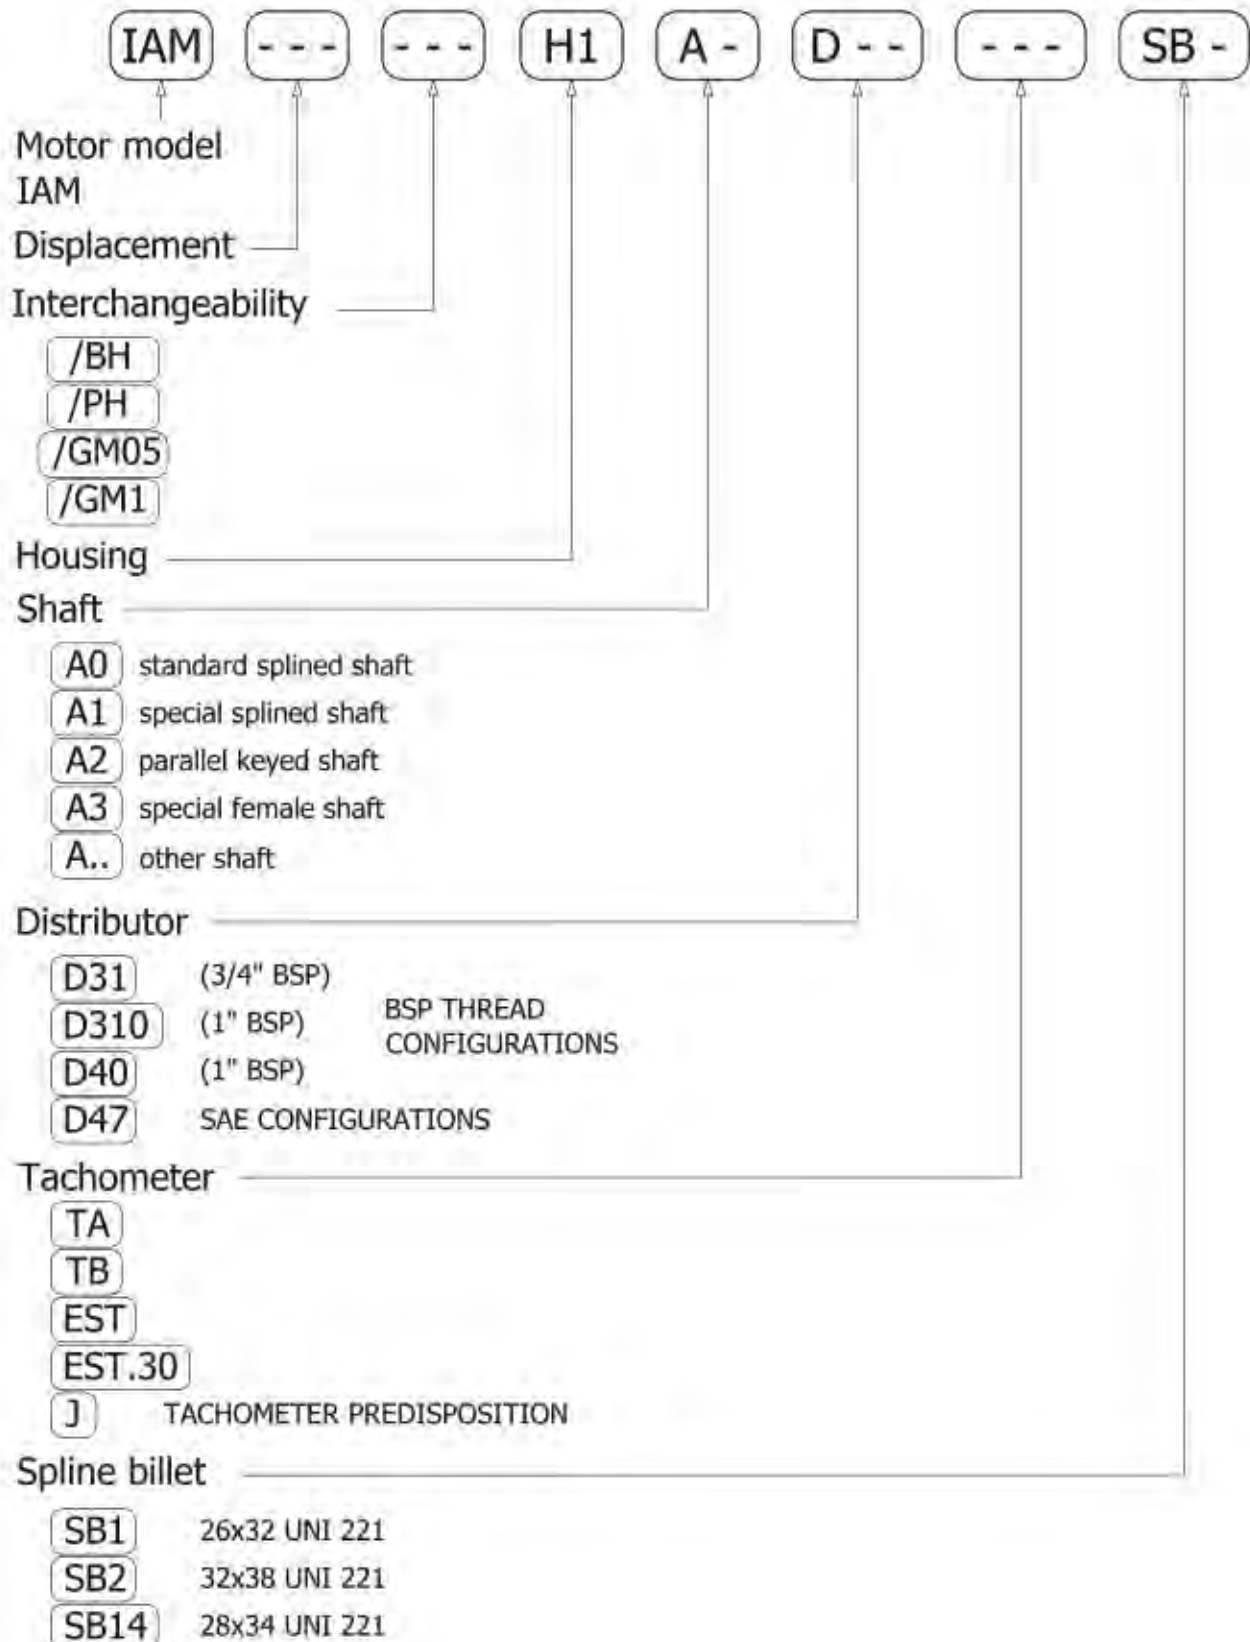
IAM - - - - - - H1 A - D - - - - - SB -

Motor model
IAM
Displacement
Interchangeability
/BH
/PH
/GM05
/GM1
Housing
Shaft
A0 standard splined shaft
A1 special splined shaft
A2 parallel keyed shaft
A3 special female shaft
A.. other shaft
Distributor
D31 (3/4" BSP)
D310 (1" BSP)
D40 (1" BSP)
BSP THREAD CONFIGURATIONS
D47 SAE CONFIGURATIONS
Tachometer
TA
TB
EST
EST.30
J TACHOMETER PREDISPOSITION
Spline billet
SB1 26x32 UNI 221
SB2 32x38 UNI 221
SB14 28x34 UNI 221